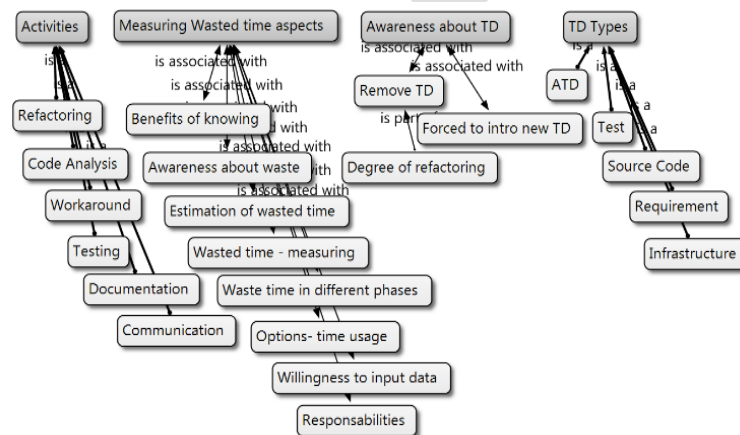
Activities
Measuring Wasted time aspects
Awareness about TD
TD Types
is a
is associated with
is associated with
is associated with
is associated with
is associated with
is associated with
is associated with
is associated with
is a
is a
is a
is a
is a
ATD
Remove TD
is part of
Forced to intro new TD
Test
Refactoring
Benefits of knowing
with
with
Code Analysis
Awareness about waste
Degree of refactoring
Source Code
Workaround
Estimation of wasted time
Requirement
Testing
Wasted time - measuring
Infrastructure
Documentation
Waste time in different phases
Communication
Options- time usage
Willingness to input data
Responsabilities